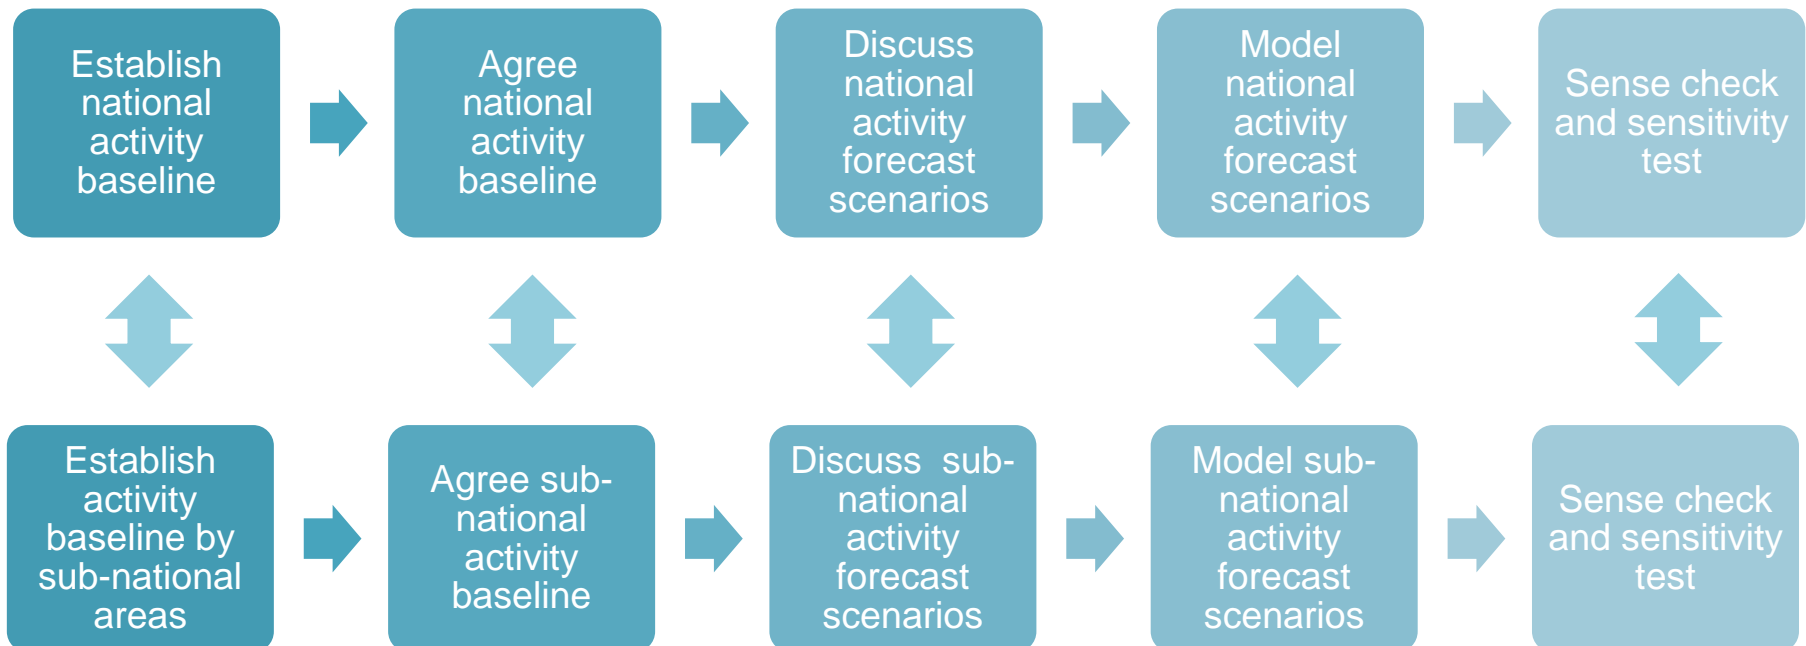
Establish national activity baseline

Agree national activity baseline

Discuss national activity forecast scenarios

Model national activity forecast scenarios

Sense check and sensitivity test

Establish activity baseline by sub-national areas

Agree sub-national activity baseline

Discuss sub-national activity forecast scenarios

Model sub-national activity forecast scenarios

Sense check and sensitivity test